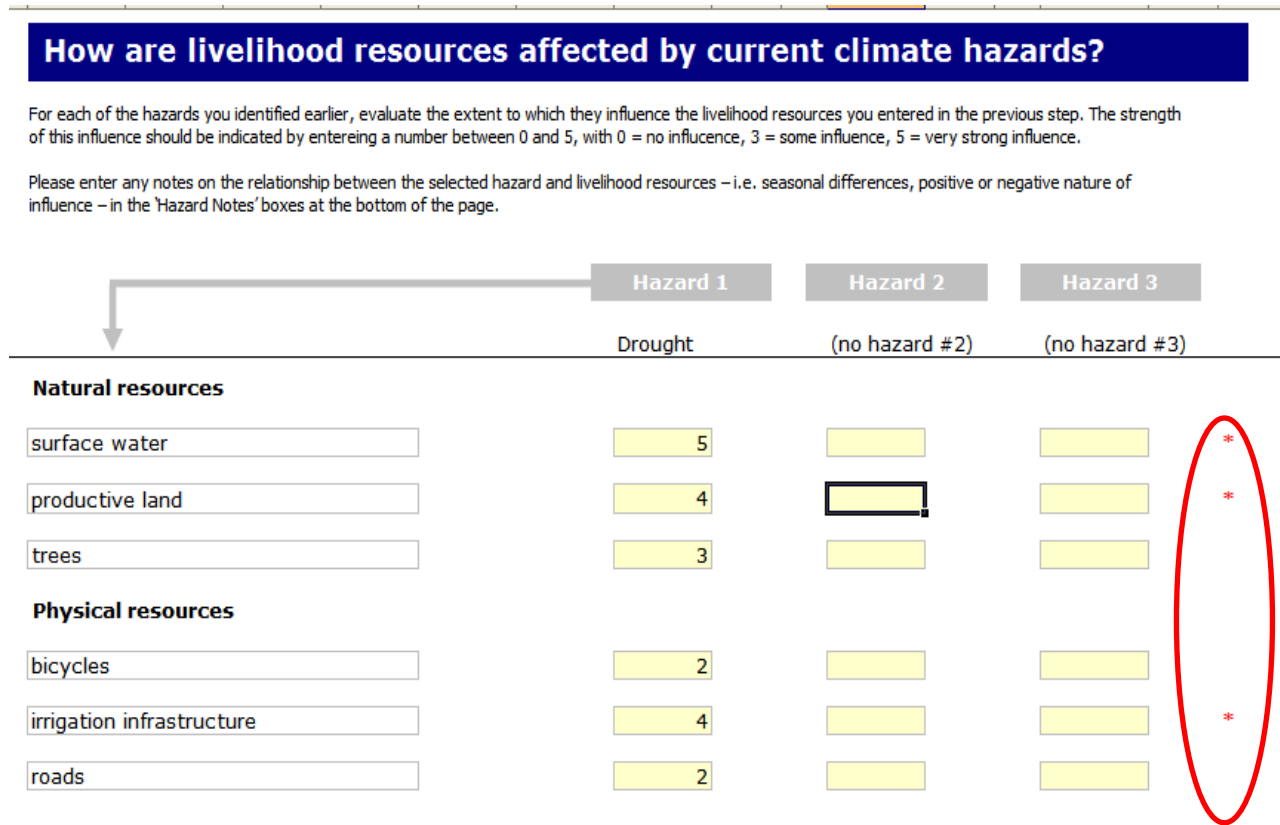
How are livelihood resources affected by current climate hazards?

For each of the hazards you identified earlier, evaluate the extent to which they influence the livelihood resources you entered in the previous step. The strength of this influence should be indicated by entereing a number between 0 and 5, with 0 = no influcence, 3 = some influence, 5 = very strong influence.

Please enter any notes on the relationship between the selected hazard and livelihood resources – i.e. seasonal differences, positive or negative nature of influence – in the 'Hazard Notes' boxes at the bottom of the page.

| | Hazard 1 | Hazard 2 | Hazard 3 | |
|---|---|---|---|---|
| | Drought | (no hazard #2) | (no hazard #3) | |
| **Natural resources** | | | | |
| surface water | 5 | | | * |
| productive land | 4 | | | * |
| trees | 3 | | | |
| **Physical resources** | | | | |
| bicycles | 2 | | | |
| irrigation infrastructure | 4 | | | * |
| roads | 2 | | | |